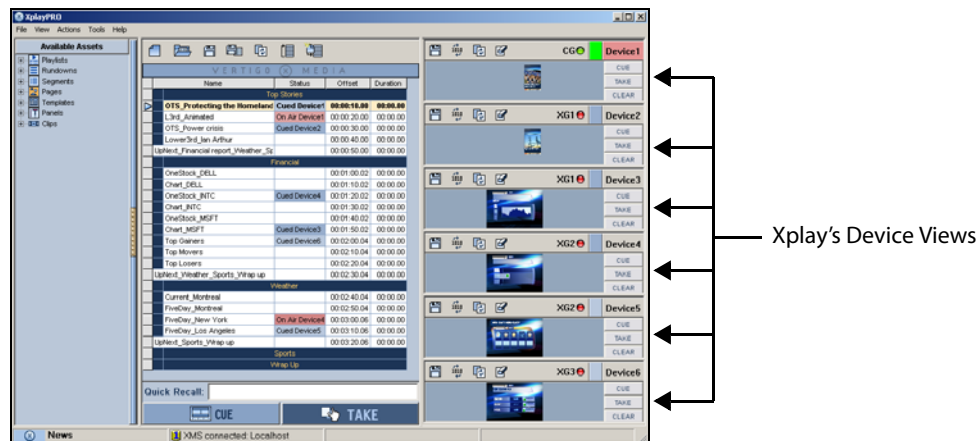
XplayPRO

File View Actions Tools Help

Available Assets

Playlists
Rundowns
Segments
Pages
Templates
Panels
Clips

VERTIGO MEDIA

| | Name | Status | Offset | Duration |
|---|---|---|---|---|
| | Top Stories | | | |
| ▷ | OTS_Protecting the Homeland | Cued Device1 | 00:00:10.00 | 00:00.00 |
| | L3rd_Animated | On Air Device1 | 00:00:20.00 | 00:00.00 |
| | OTS_Power crisis | Cued Device2 | 00:00:30.00 | 00:00.00 |
| | Lower3rd_Ian Arthur | | 00:00:40.00 | 00:00.00 |
| | UpNext_Financial report_Weather_Sp | | 00:00:50.00 | 00:00.00 |
| | Financial | | | |
| | OneStock_DELL | | 00:01:00.02 | 00:00.00 |
| | Chart_DELL | | 00:01:10.02 | 00:00.00 |
| | OneStock_INTC | Cued Device4 | 00:01:20.02 | 00:00.00 |
| | Chart_INTC | | 00:01:30.02 | 00:00.00 |
| | OneStock_MSFT | | 00:01:40.02 | 00:00.00 |
| | Chart_MSFT | Cued Device3 | 00:01:50.02 | 00:00.00 |
| | Top Gainers | Cued Device6 | 00:02:00.04 | 00:00.00 |
| | Top Movers | | 00:02:10.04 | 00:00.00 |
| | Top Losers | | 00:02:20.04 | 00:00.00 |
| | UpNext_Weather_Sports_Wrap up | | 00:02:30.04 | 00:00.00 |
| | Weather | | | |
| | Current_Montreal | | 00:02:40.04 | 00:00.00 |
| | FiveDay_Montreal | | 00:02:50.04 | 00:00.00 |
| | FiveDay_New York | On Air Device6 | 00:03:00.06 | 00:00.00 |
| | FiveDay_Los Angeles | Cued Device5 | 00:03:10.06 | 00:00.00 |
| | UpNext_Sports_Wrap up | | 00:03:20.06 | 00:00.00 |
| | Sports | | | |
| | Wrap Up | | | |

Quick Recall:

CUE
TAKE

CG Device1
CUE
TAKE
CLEAR

XG1 Device2
CUE
TAKE
CLEAR

XG1 Device3
CUE
TAKE
CLEAR

XG2 Device4
CUE
TAKE
CLEAR

XG2 Device5
CUE
TAKE
CLEAR

XG3 Device6
CUE
TAKE
CLEAR

Xplay's Device Views

News
XMS connected: Localhost